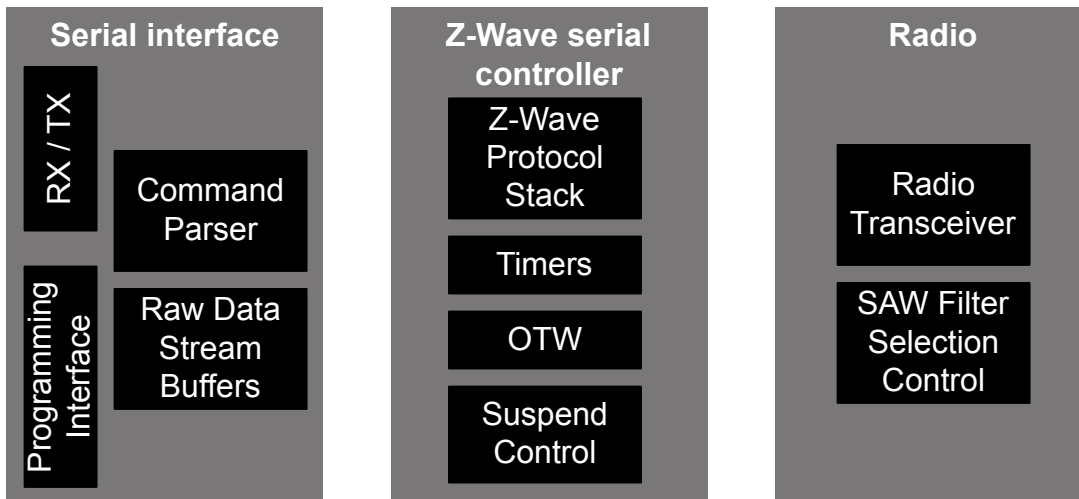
Serial interface

RX / TX

Command Parser

Programming Interface

Raw Data Stream Buffers

Z-Wave serial controller

Z-Wave Protocol Stack

Timers

OTW

Suspend Control

Radio

Radio Transceiver

SAW Filter Selection Control